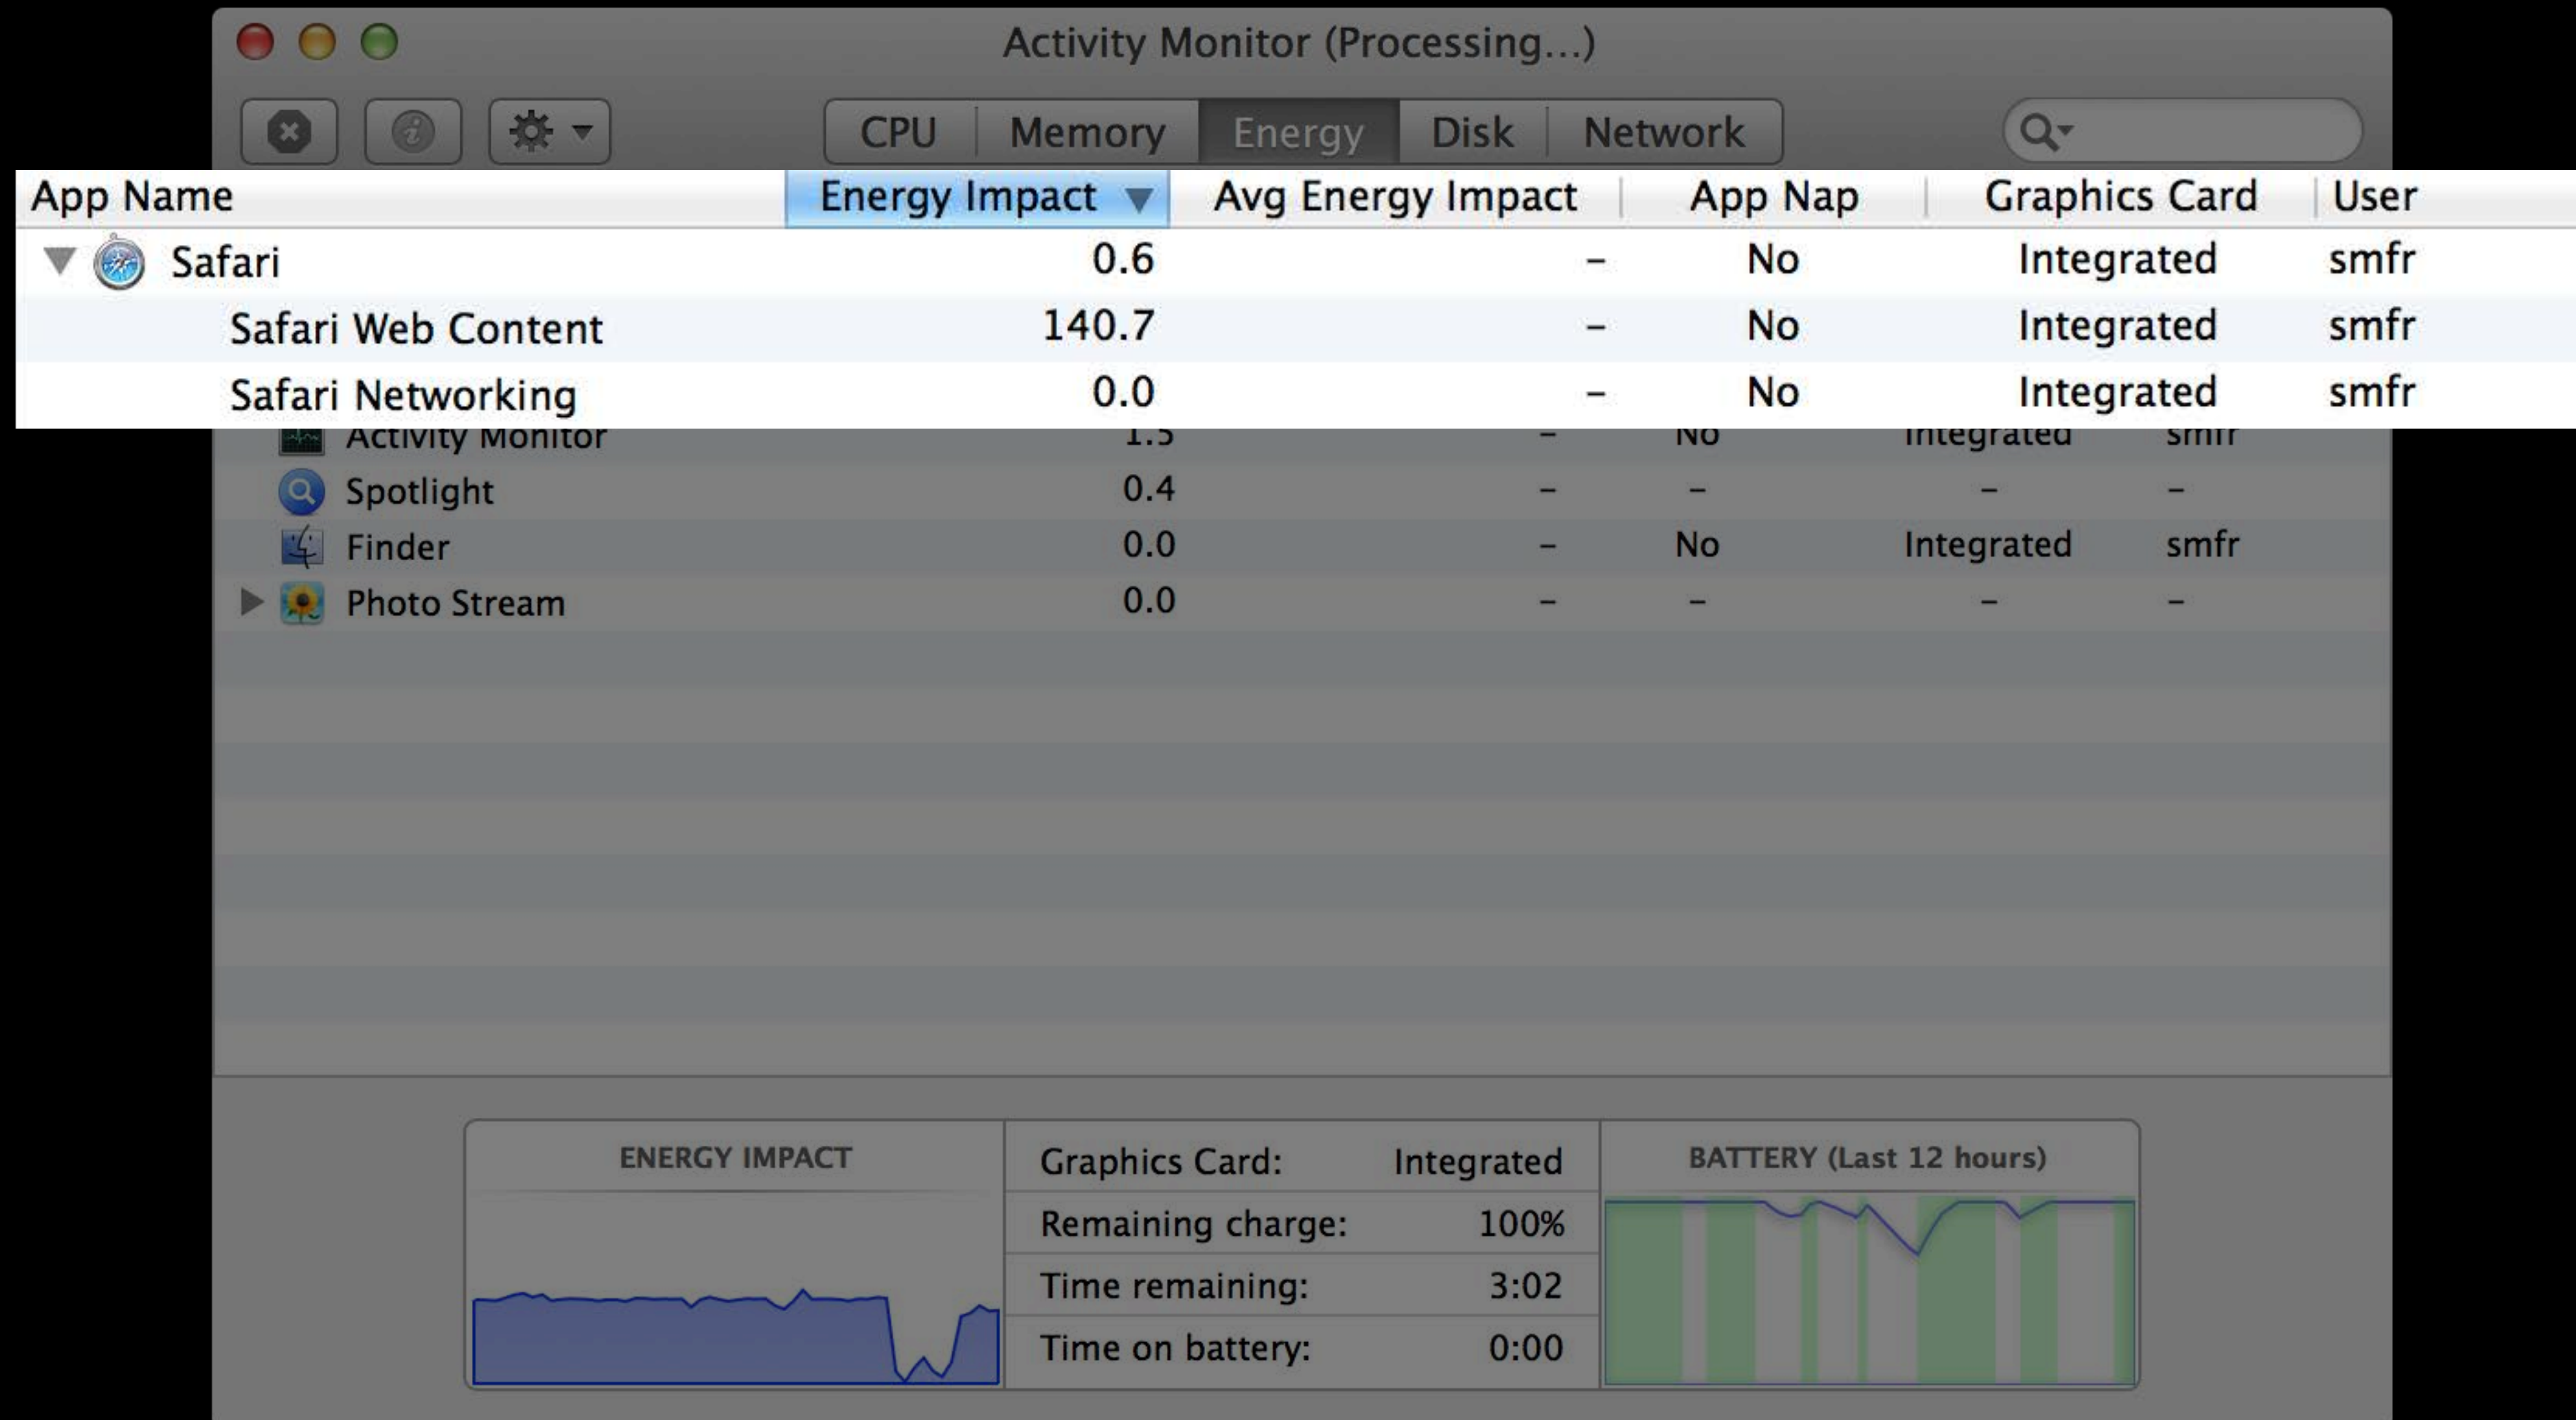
Activity Monitor (Processing...)

CPU | Memory | Energy | Disk | Network

| App Name | Energy Impact | Avg Energy Impact | App Nap | Graphics Card | User |
|---|---|---|---|---|---|
| Safari | 0.6 | – | No | Integrated | smfr |
| Safari Web Content | 140.7 | – | No | Integrated | smfr |
| Safari Networking | 0.0 | – | No | Integrated | smfr |
| Activity Monitor | 1.5 | – | No | Integrated | smfr |
| Spotlight | 0.4 | – | – | – | – |
| Finder | 0.0 | – | No | Integrated | smfr |
| Photo Stream | 0.0 | – | – | – | – |

ENERGY IMPACT

| | |
|---|---|
| Graphics Card: | Integrated |
| Remaining charge: | 100% |
| Time remaining: | 3:02 |
| Time on battery: | 0:00 |

BATTERY (Last 12 hours)